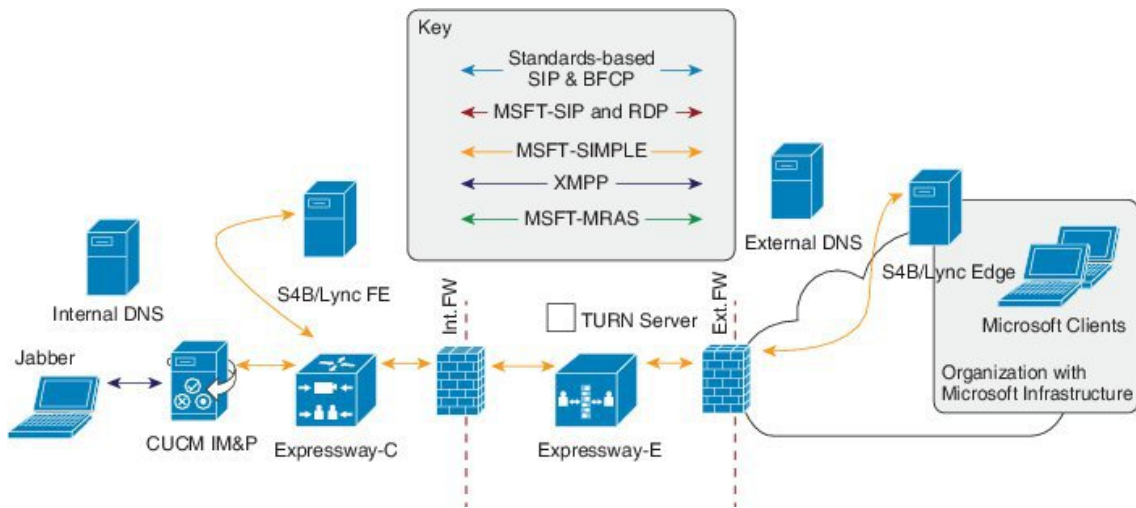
Key

Standards-based SIP & BFCP

MSFT-SIP and RDP

MSFT-SIMPLE

XMPP

MSFT-MRAS

Internal DNS

S4B/Lync FE

External DNS

S4B/Lync Edge

Microsoft Clients

Organization with Microsoft Infrastructure

Int.FW

Ext.FW

TURN Server

Jabber

CUCM IM&P

Expressway-C

Expressway-E